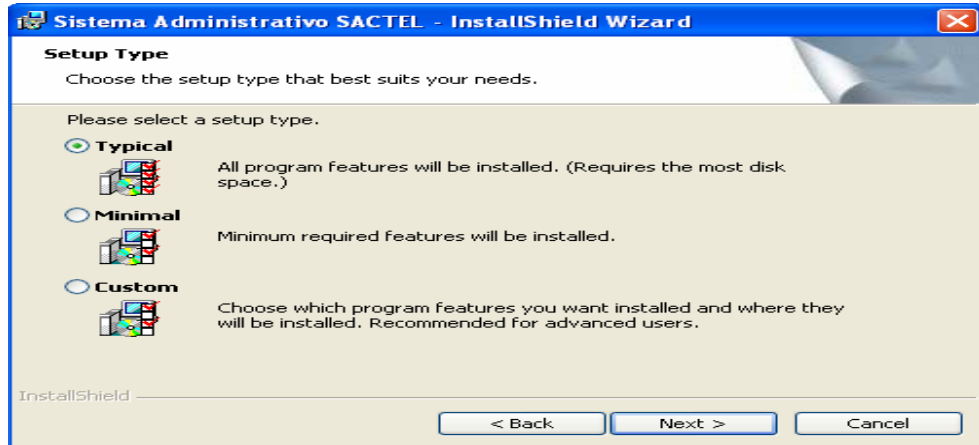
Sistema Administrativo SACTEL - InstallShield Wizard

Setup Type

Choose the setup type that best suits your needs.

Please select a setup type.

Typical

All program features will be installed. (Requires the most disk space.)

Minimal

Minimum required features will be installed.

Custom

Choose which program features you want installed and where they will be installed. Recommended for advanced users.

InstallShield

< Back

Next >

Cancel